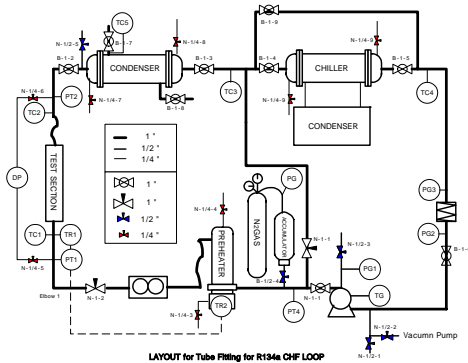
TC5
N-1/2-5
B-1-7
N-1/4-8
B-1-9
N-1/4-9
B-1-2
CONDENSER
B-1-3
B-1-4
CHILLER
B-1-5
N-1/4-6
PT2
N-1/4-7
B-1-6
TC3
N-1/4-9
TC4
TC2
CONDENSER
1 "
1/2 "
1/4 "
1 "
1 "
1/2 "
1/4 "
DP
TEST SECTION
PG
PG3
$N_2$GAS
ACCUMULATOR
N-1/4-4
PREHEATER
N-1-1
PG2
TC1
TR1
N-1/2-3
B-1-
N-1/4-5
PT1
N-1/2-4
PG1
Elbow 1
N-1-2
TR2
PT4
B-1-1
TG
N-1/4-3
N-1/2-2
Vacumn Pump
N-1/2-1
LAYOUT for Tube Fitting for R134a CHF LOOP